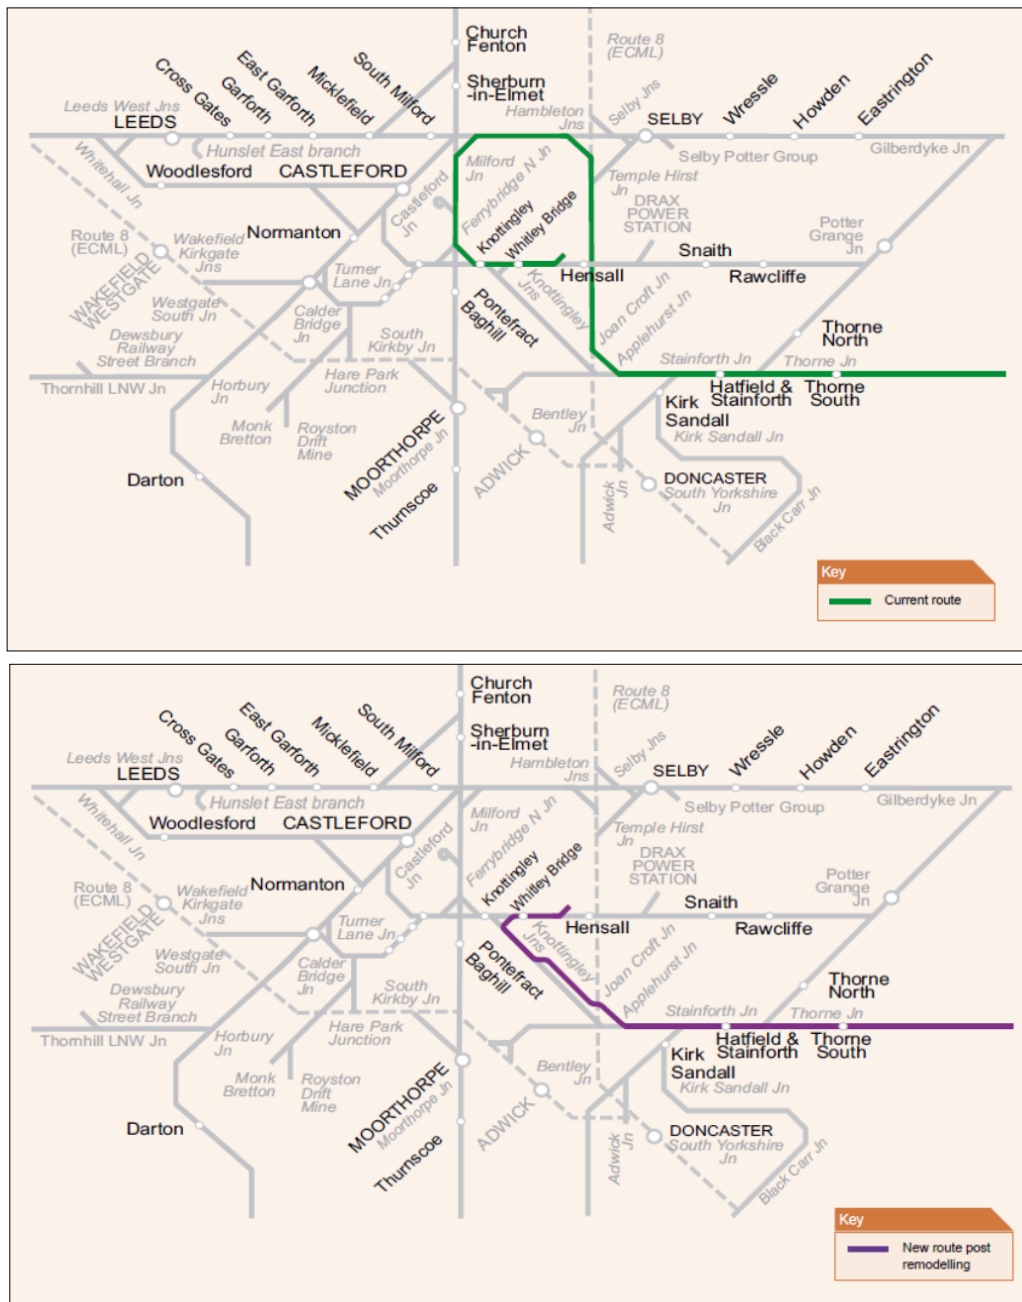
Church Fenton

Sherburn -in-Elmet

Route 8 (ECML)

Hambleton Jns

Selby Jns

SELBY

Wressle

Howden

Eastrington

Cross Gates

Garforth

East Garforth

Micklefield

South Milford

Leeds West Jns

LEEDS

Whitehall Jn

Hunslet East branch

Woodlesford

CASTLEFORD

Milford Jn

Ferrybridge N Jn

Knottingley

Whitley Bridge

Temple Hirst Jn

Selby Potter Group

Gilberdyke Jn

DRAX POWER STATION

Potter Grange Jn

Snaith

Castleford Jn

Route 8 (ECML)

Wakefield Kirkgate Jns

Normanton

WAKEFIELD WESTGATE

Turner Lane Jn

Hensall

Rawcliffe

Knottingley Jns

Westgate South Jn

Calder Bridge Jn

Pontefract Baghill

Joan Croft Jn

Applehurst Jn

Thorne North

Dewsbury Railway Street Branch

South Kirkby Jn

Stainforth Jn

Thorne Jn

Thornhill LNW Jn

Horbury Jn

Hare Park Junction

Hatfield & Stainforth

Thorne South

Kirk Sandall

Monk Bretton

Royston Drift Mine

Bentley Jn

Kirk Sandall Jn

MOORTHORPE

Moorthorpe Jn

ADWICK

Darton

DONCASTER

South Yorkshire Jn

Adwick Jn

Thurnscoe

Black Carr Jn

Key

Current route

Church Fenton

Sherburn -in-Elmet

Route 8 (ECML)

Hambleton Jns

Selby Jns

SELBY

Wressle

Howden

Eastrington

Cross Gates

Garforth

East Garforth

Micklefield

South Milford

Leeds West Jns

LEEDS

Whitehall Jn

Hunslet East branch

Woodlesford

CASTLEFORD

Milford Jn

Ferrybridge N Jn

Knottingley

Whitley Bridge

Temple Hirst Jn

Selby Potter Group

Gilberdyke Jn

DRAX POWER STATION

Potter Grange Jn

Snaith

Castleford Jn

Route 8 (ECML)

Wakefield Kirkgate Jns

Normanton

WAKEFIELD WESTGATE

Turner Lane Jn

Hensall

Rawcliffe

Knottingley Jns

Westgate South Jn

Calder Bridge Jn

Pontefract Baghill

Joan Croft Jn

Applehurst Jn

Thorne North

Dewsbury Railway Street Branch

South Kirkby Jn

Stainforth Jn

Thorne Jn

Thornhill LNW Jn

Horbury Jn

Hare Park Junction

Hatfield & Stainforth

Thorne South

Kirk Sandall

Monk Bretton

Royston Drift Mine

Bentley Jn

Kirk Sandall Jn

MOORTHORPE

Moorthorpe Jn

ADWICK

Darton

DONCASTER

South Yorkshire Jn

Adwick Jn

Thurnscoe

Black Carr Jn

Key

New route post remodelling